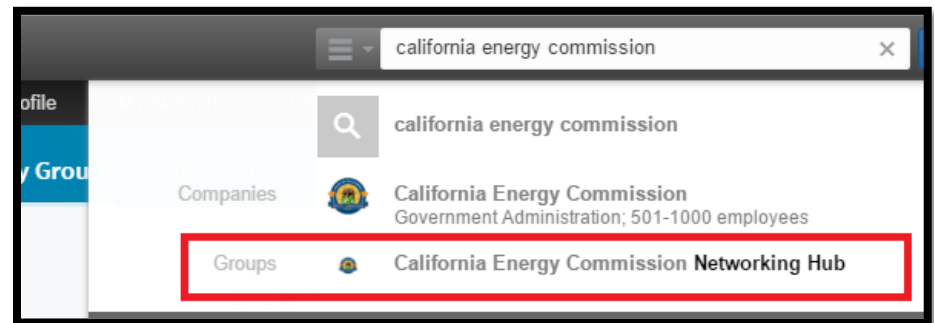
california energy commission ×

ofile

y Grou

california energy commission

Companies

California Energy Commission
Government Administration; 501-1000 employees

Groups

California Energy Commission Networking Hub